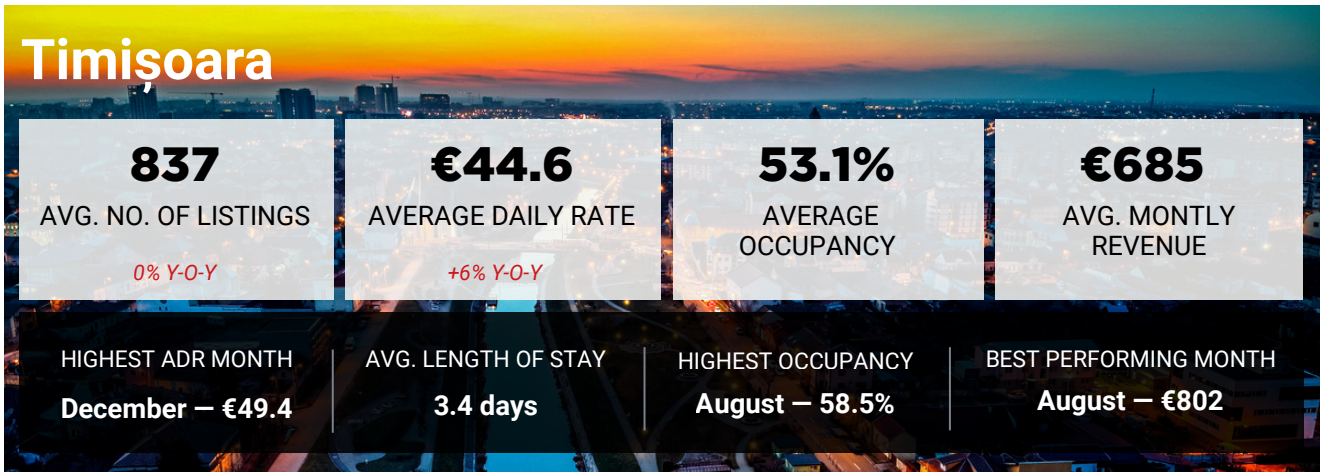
Timișoara

837
AVG. NO. OF LISTINGS
0% Y-O-Y

€44.6
AVERAGE DAILY RATE
+6% Y-O-Y

53.1%
AVERAGE OCCUPANCY

€685
AVG. MONTLY REVENUE

HIGHEST ADR MONTH
December — €49.4

AVG. LENGTH OF STAY
3.4 days

HIGHEST OCCUPANCY
August — 58.5%

BEST PERFORMING MONTH
August — €802